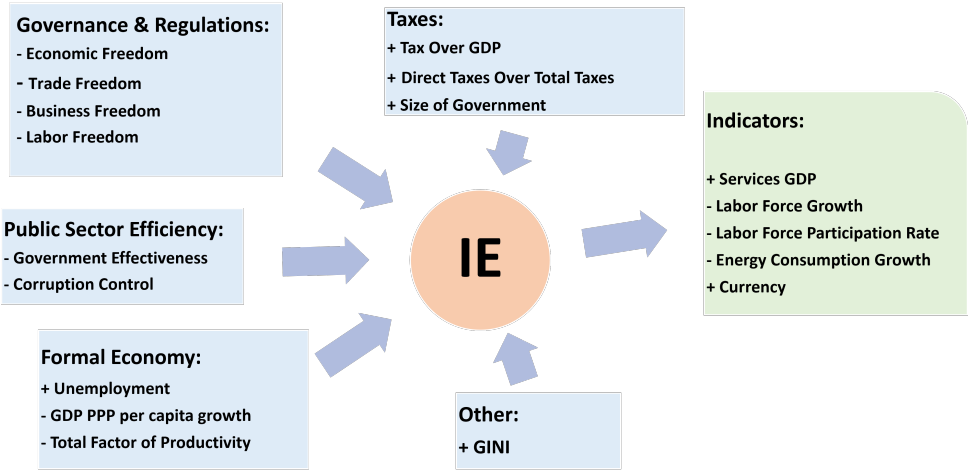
Governance & Regulations:
- Economic Freedom
- Trade Freedom
- Business Freedom
- Labor Freedom

Taxes:
+ Tax Over GDP
+ Direct Taxes Over Total Taxes
+ Size of Government

Indicators:

+ Services GDP
- Labor Force Growth
- Labor Force Participation Rate
- Energy Consumption Growth
+ Currency

Public Sector Efficiency:
- Government Effectiveness
- Corruption Control

IE

Formal Economy:
+ Unemployment
- GDP PPP per capita growth
- Total Factor of Productivity

Other:
+ GINI